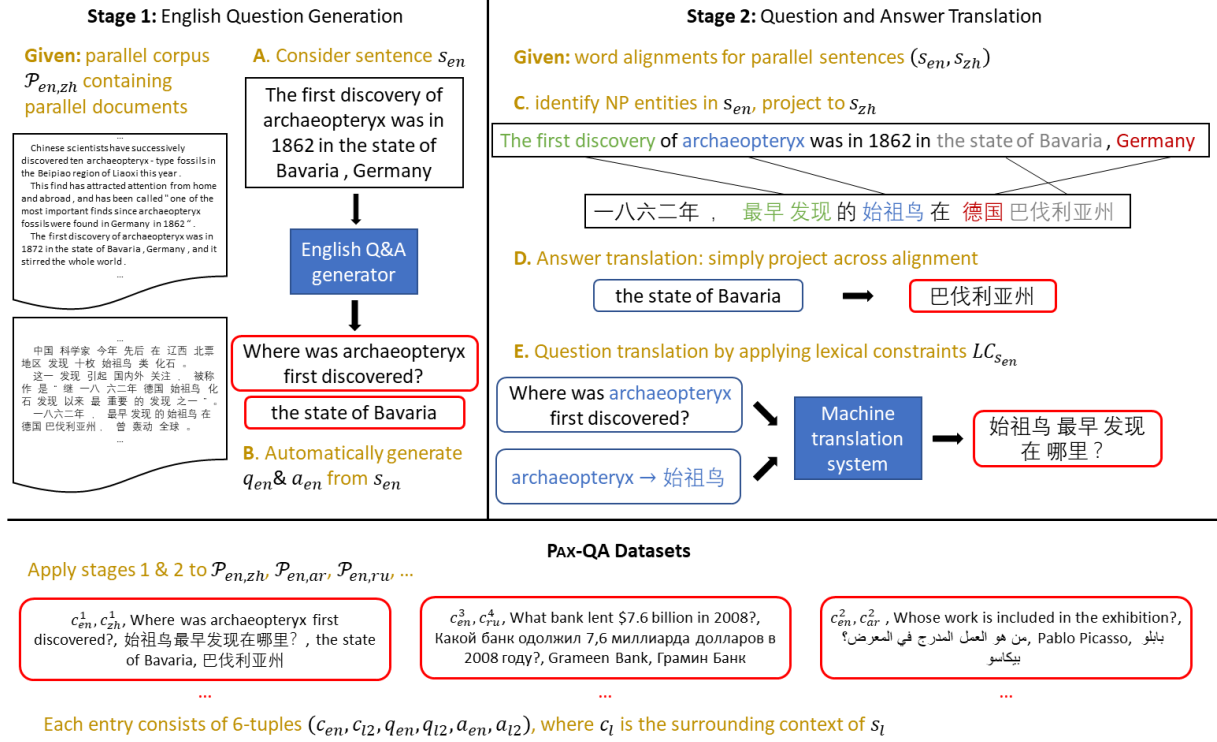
**Stage 1:** English Question Generation

**Given:** parallel corpus $\mathcal{P}_{en,zh}$ containing parallel documents

...
Chinese scientists have successively discovered ten archaeopteryx - type fossils in the Beipiao region of Liaoxi this year .
This find has attracted attention from home and abroad , and has been called " one of the most important finds since archaeopteryx fossils were found in Germany in 1862 " .
The first discovery of archaeopteryx was in 1872 in the state of Bavaria , Germany , and it stirred the whole world .
...

...
中国 科学家 今年 先后 在 辽西 北票 地区 发现 十枚 始祖鸟 类 化石 。
这一 发现 引起 国内外 关注 ， 被称 作 是 " 继 一八 六二年 德国 始祖鸟 化石 发现 以来 最 重要 的 发现 之一 " 。
一八六二年 ， 最早 发现 的 始祖鸟 在 德国 巴伐利亚州 ， 曾 轰动 全球 。
...

A. Consider sentence $s_{en}$

The first discovery of archaeopteryx was in 1862 in the state of Bavaria , Germany

English Q&A generator

Where was archaeopteryx first discovered?

the state of Bavaria

B. Automatically generate $q_{en}$& $a_{en}$ from $s_{en}$

**Stage 2:** Question and Answer Translation

**Given:** word alignments for parallel sentences $(s_{en}, s_{zh})$

C. identify NP entities in $s_{en}$, project to $s_{zh}$

The first discovery of archaeopteryx was in 1862 in the state of Bavaria , Germany

一八六二年 ， 最早 发现 的 始祖鸟 在 德国 巴伐利亚州

D. Answer translation: simply project across alignment

the state of Bavaria → 巴伐利亚州

E. Question translation by applying lexical constraints $LC_{s_{en}}$

Where was archaeopteryx first discovered?

archaeopteryx → 始祖鸟

Machine translation system

始祖鸟 最早 发现 在 哪里？

**Pax-QA Datasets**

Apply stages 1 & 2 to $\mathcal{P}_{en,zh}$, $\mathcal{P}_{en,ar}$, $\mathcal{P}_{en,ru}$, ...

$c_{en}^1, c_{zh}^1$, Where was archaeopteryx first discovered?, 始祖鸟最早发现在哪里？, the state of Bavaria, 巴伐利亚州

$c_{en}^3, c_{ru}^4$, What bank lent $7.6 billion in 2008?, Какой банк одолжил 7,6 миллиарда долларов в 2008 году?, Grameen Bank, Грамин Банк

$c_{en}^2, c_{ar}^2$ , Whose work is included in the exhibition?, من هو العمل المدرج في المعرض؟, Pablo Picasso, بابلو بيكاسو

...

...

...

Each entry consists of 6-tuples $(c_{en}, c_{l2}, q_{en}, q_{l2}, a_{en}, a_{l2})$, where $c_l$ is the surrounding context of $s_l$